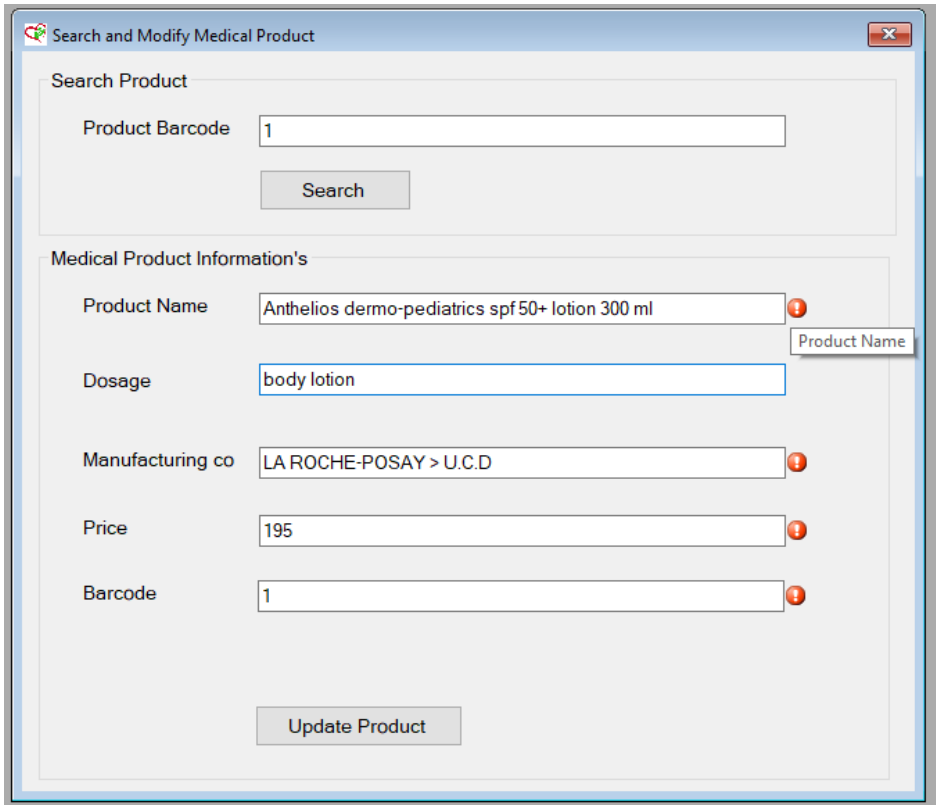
Search and Modify Medical Product

Search Product

Product Barcode 1

Search

Medical Product Information's

Product Name Anthelios dermo-pediatrics spf 50+ lotion 300 ml

Product Name

Dosage body lotion

Manufacturing co LA ROCHE-POSAY > U.C.D

Price 195

Barcode 1

Update Product